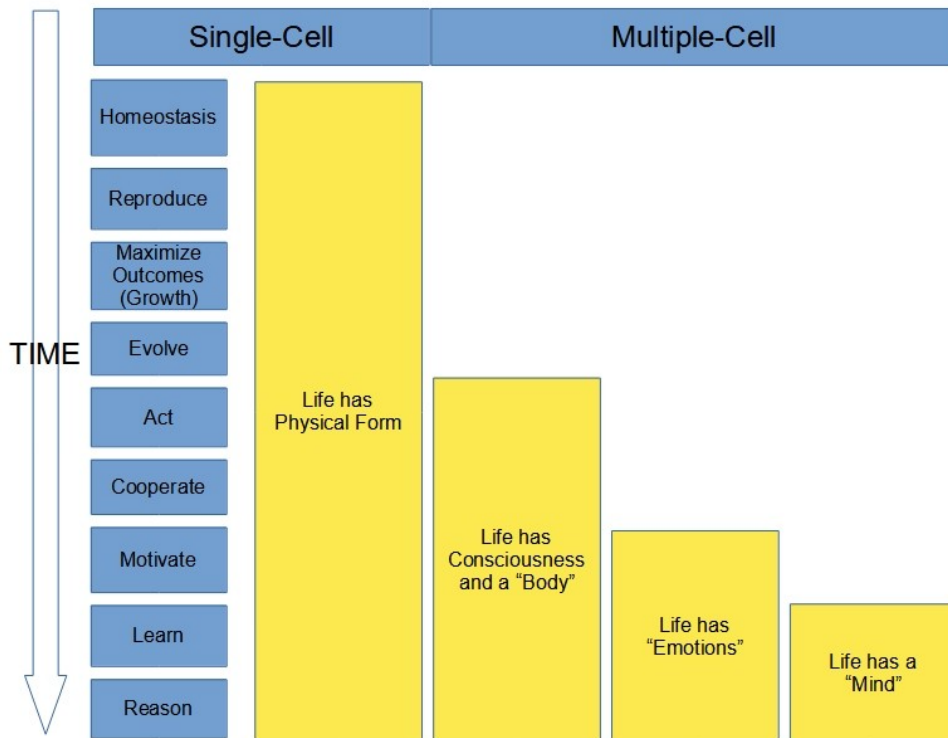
Single-Cell

Multiple-Cell

TIME

Homeostasis

Reproduce

Maximize Outcomes (Growth)

Evolve

Act

Cooperate

Motivate

Learn

Reason

Life has Physical Form

Life has Consciousness and a “Body”

Life has “Emotions”

Life has a “Mind”